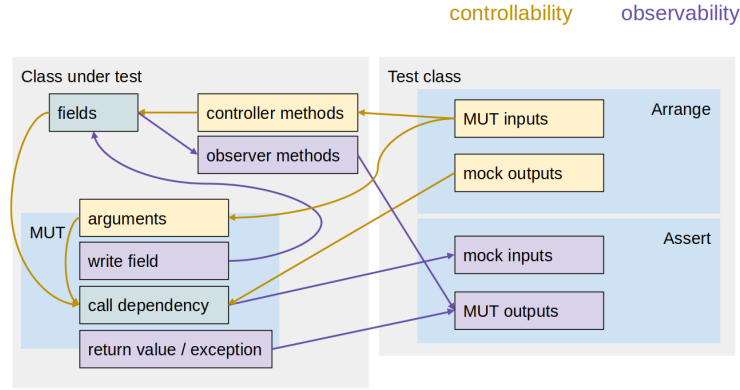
controllability observability

Class under test

fields

controller methods

observer methods

MUT

arguments

write field

call dependency

return value / exception

Test class

Arrange

MUT inputs

mock outputs

Assert

mock inputs

MUT outputs